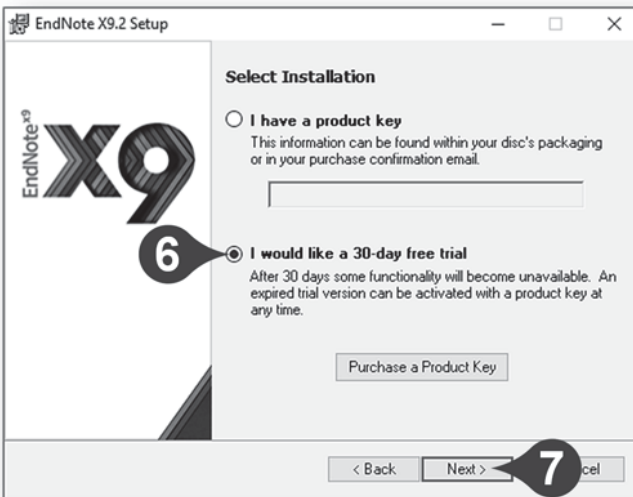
EndNote X9.2 Setup

EndNote X9

Select Installation

I have a product key
This information can be found within your disc's packaging or in your purchase confirmation email.

6

I would like a 30-day free trial
After 30 days some functionality will become unavailable. An expired trial version can be activated with a product key at any time.

Purchase a Product Key

< Back Next > 7 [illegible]cel